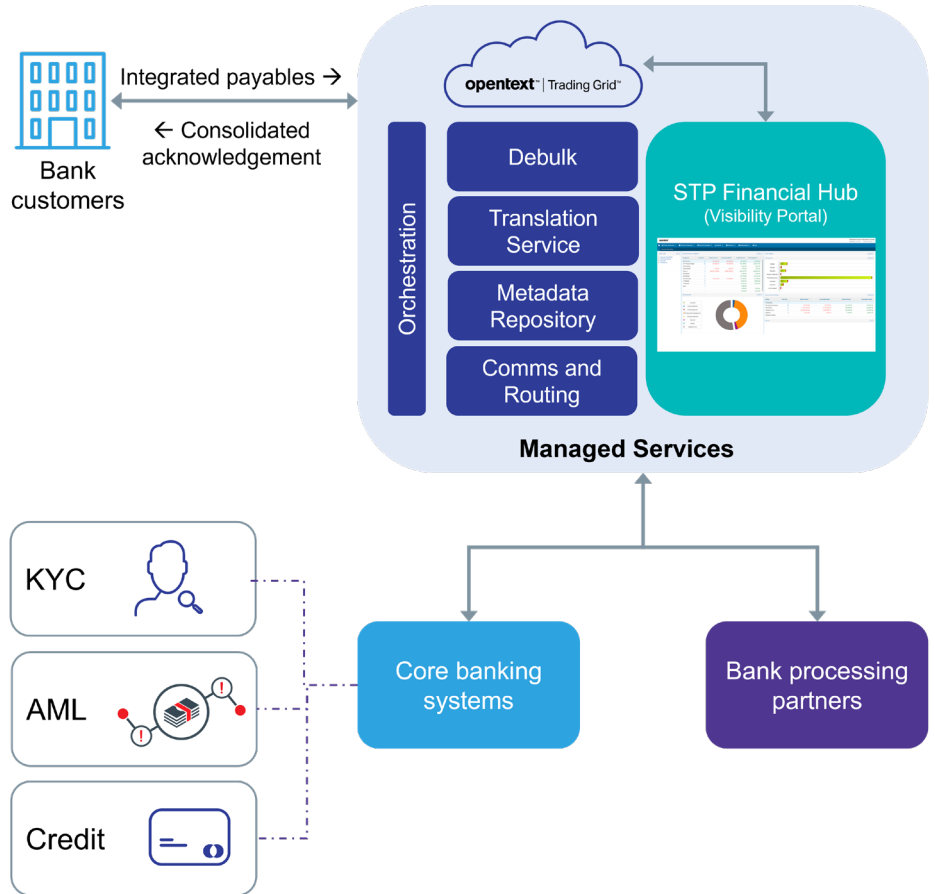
Bank customers

Integrated payables →

← Consolidated acknowledgement

opentext™ | Trading Grid™

Orchestration

Debulk

Translation Service

Metadata Repository

Comms and Routing

STP Financial Hub
(Visibility Portal)

Managed Services

KYC

AML

Credit

Core banking systems

Bank processing partners